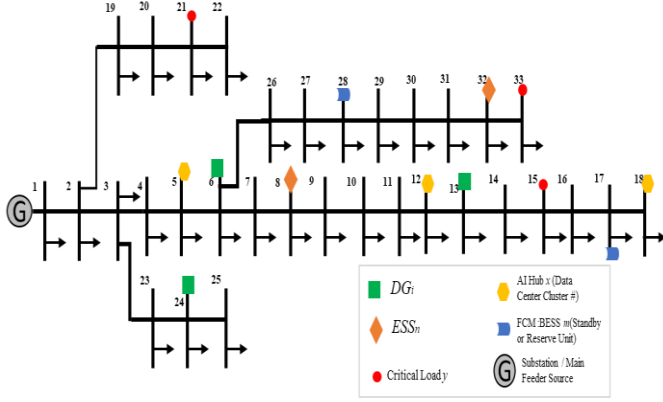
19 20 21 22

26 27 28 29 30 31 32 33

G 1 2 3 4 5 6 7 8 9 10 11 12 13 14 15 16 17 18

23 24 25

$DG_i$

$ESS_n$

Critical Load $y$

AI Hub $x$ (Data Center Cluster #)

FCM/BESS $m$ (Standby or Reserve Unit)

G Substation / Main Feeder Source